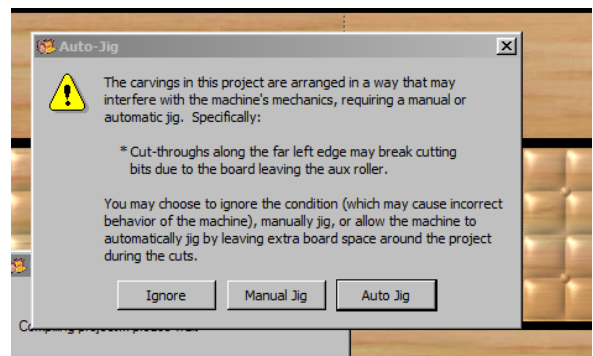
Auto-Jig

The carvings in this project are arranged in a way that may interfere with the machine's mechanics, requiring a manual or automatic jig. Specifically:

* Cut-throughs along the far left edge may break cutting bits due to the board leaving the aux roller.

You may choose to ignore the condition (which may cause incorrect behavior of the machine), manually jig, or allow the machine to automatically jig by leaving extra board space around the project during the cuts.

Ignore
Manual Jig
Auto Jig

Co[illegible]